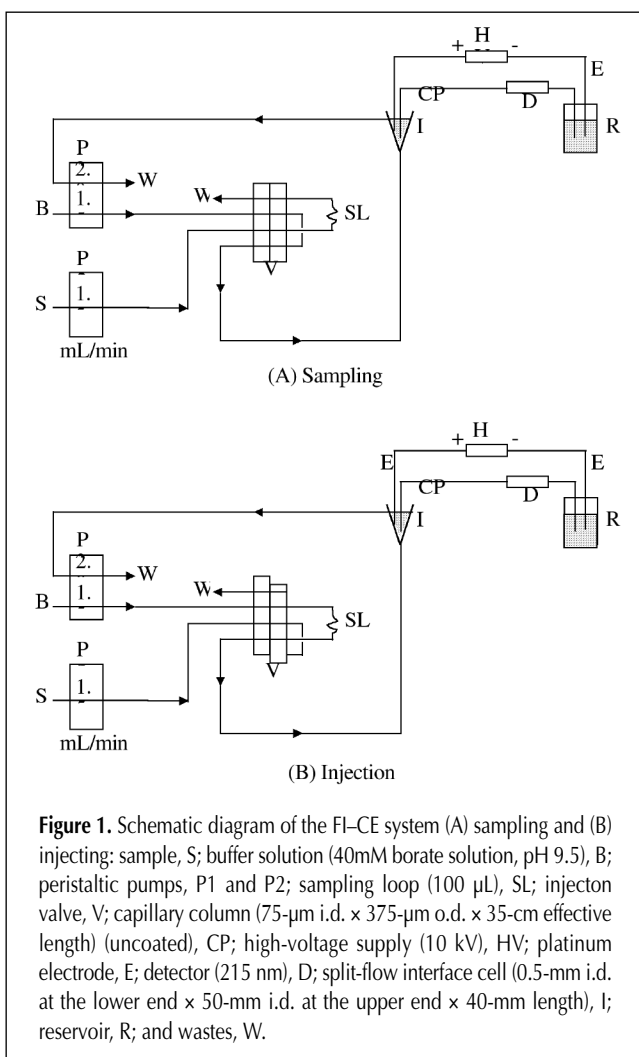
+ H -
E
CP
D
R
I
P
2.
W
1.
B
W
SL
P
1.
S
mL/min
V
(A) Sampling

+ H -
E
E
CP
D
R
I
P
2.
W
1.
B
W
SL
P
1.
S
mL/min
V
(B) Injection

**Figure 1.** Schematic diagram of the FI–CE system (A) sampling and (B) injecting: sample, S; buffer solution (40mM borate solution, pH 9.5), B; peristaltic pumps, P1 and P2; sampling loop (100 µL), SL; injecton valve, V; capillary column (75-µm i.d. × 375-µm o.d. × 35-cm effective length) (uncoated), CP; high-voltage supply (10 kV), HV; platinum electrode, E; detector (215 nm), D; split-flow interface cell (0.5-mm i.d. at the lower end × 50-mm i.d. at the upper end × 40-mm length), I; reservoir, R; and wastes, W.